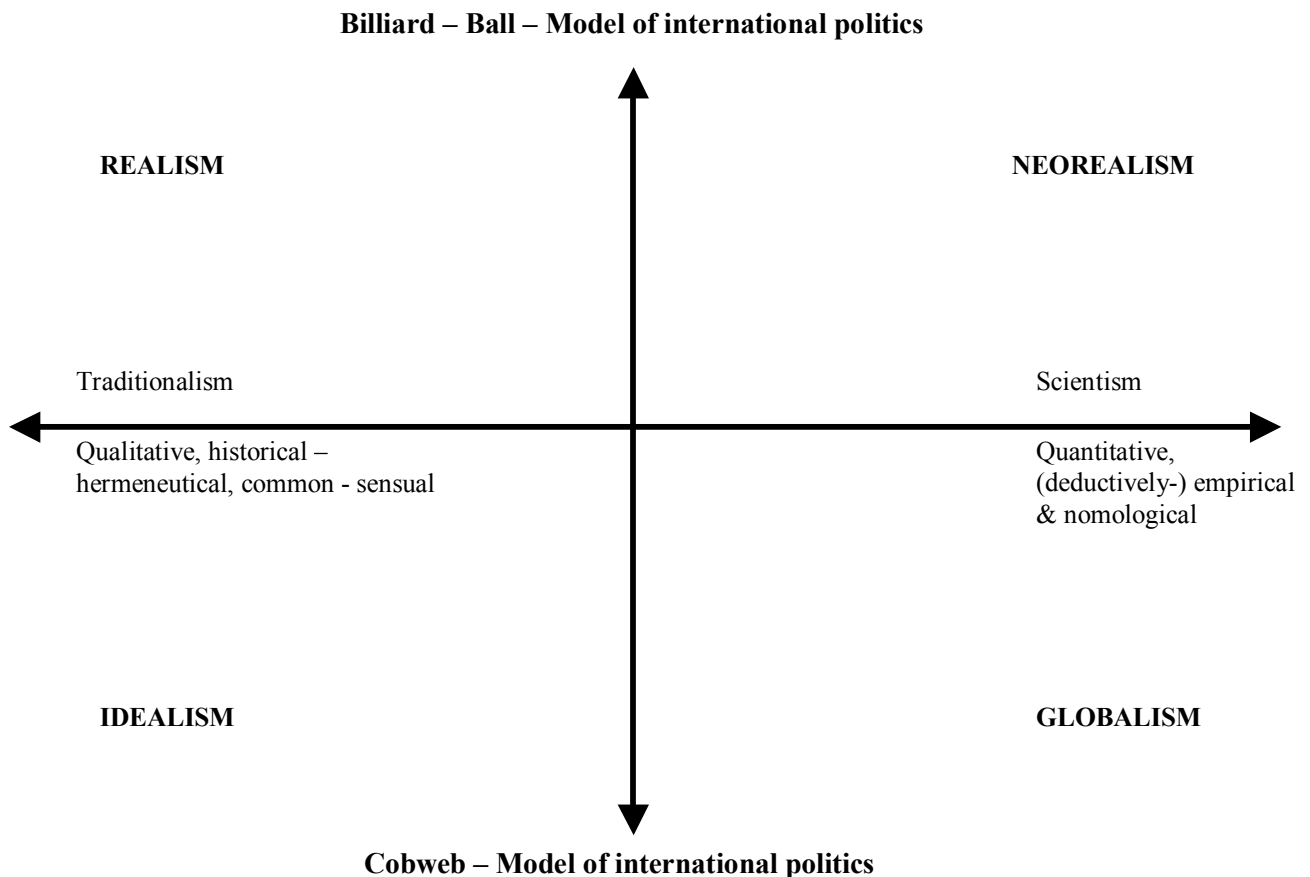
Billiard – Ball – Model of international politics

REALISM

NEOREALISM

Traditionalism

Scientism

Qualitative, historical – hermeneutical, common - sensual

Quantitative, (deductively-) empirical & nomological

IDEALISM

GLOBALISM

Cobweb – Model of international politics